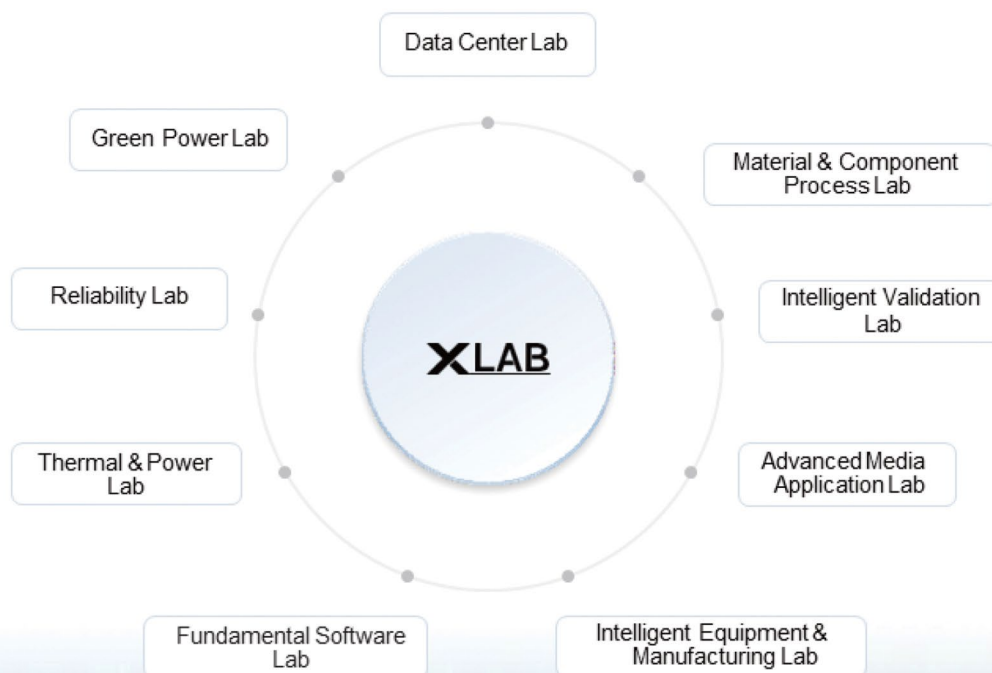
Data Center Lab

Green Power Lab

Material & Component Process Lab

Reliability Lab

Intelligent Validation Lab

XLAB

Thermal & Power Lab

Advanced Media Application Lab

Fundamental Software Lab

Intelligent Equipment & Manufacturing Lab